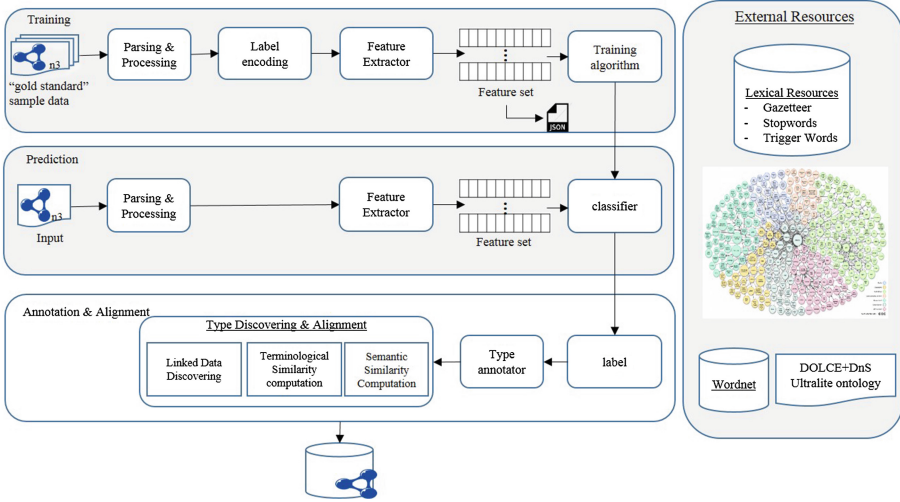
Training

n3

"gold standard" sample data

Parsing & Processing

Label encoding

Feature Extractor

Feature set

JSON

Training algorithm

Prediction

n3

Input

Parsing & Processing

Feature Extractor

Feature set

classifier

Annotation & Alignment

Type Discovering & Alignment

Linked Data Discovering

Terminological Similarity computation

Semantic Similarity Computation

Type annotator

label

External Resources

Lexical Resources
- Gazetteer
- Stopwords
- Trigger Words

Wordnet

DOLCE+DnS Ultralite ontology